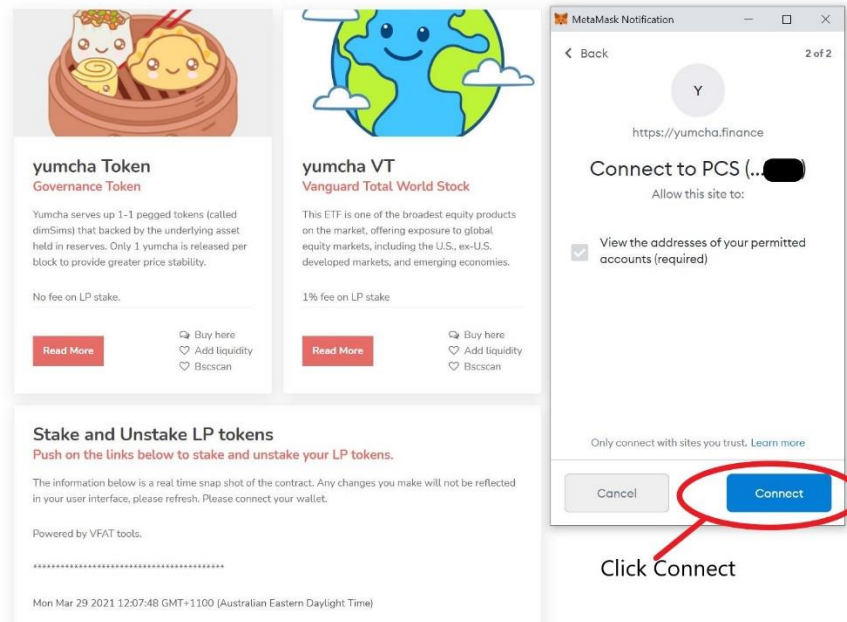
yumcha Token
Governance Token

Yumcha serves up 1-1 pegged tokens (called dimSims) that backed by the underlying asset held in reserves. Only 1 yumcha is released per block to provide greater price stability.

No fee on LP stake.

Read More

Buy here
Add liquidity
Bscscan

yumcha VT
Vanguard Total World Stock

This ETF is one of the broadest equity products on the market, offering exposure to global equity markets, including the U.S., ex-U.S. developed markets, and emerging economies.

1% fee on LP stake

Read More

Buy here
Add liquidity
Bscscan

Stake and Unstake LP tokens
Push on the links below to stake and unstake your LP tokens.

The information below is a real time snap shot of the contract. Any changes you make will not be reflected in your user interface, please refresh. Please connect your wallet.

Powered by VFAT tools.

*******************************************

Mon Mar 29 2021 12:07:48 GMT+1100 (Australian Eastern Daylight Time)

MetaMask Notification

< Back 2 of 2

Y

https://yumcha.finance

Connect to PCS (...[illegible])

Allow this site to:

View the addresses of your permitted accounts (required)

Only connect with sites you trust. Learn more

Cancel

Connect

Click Connect